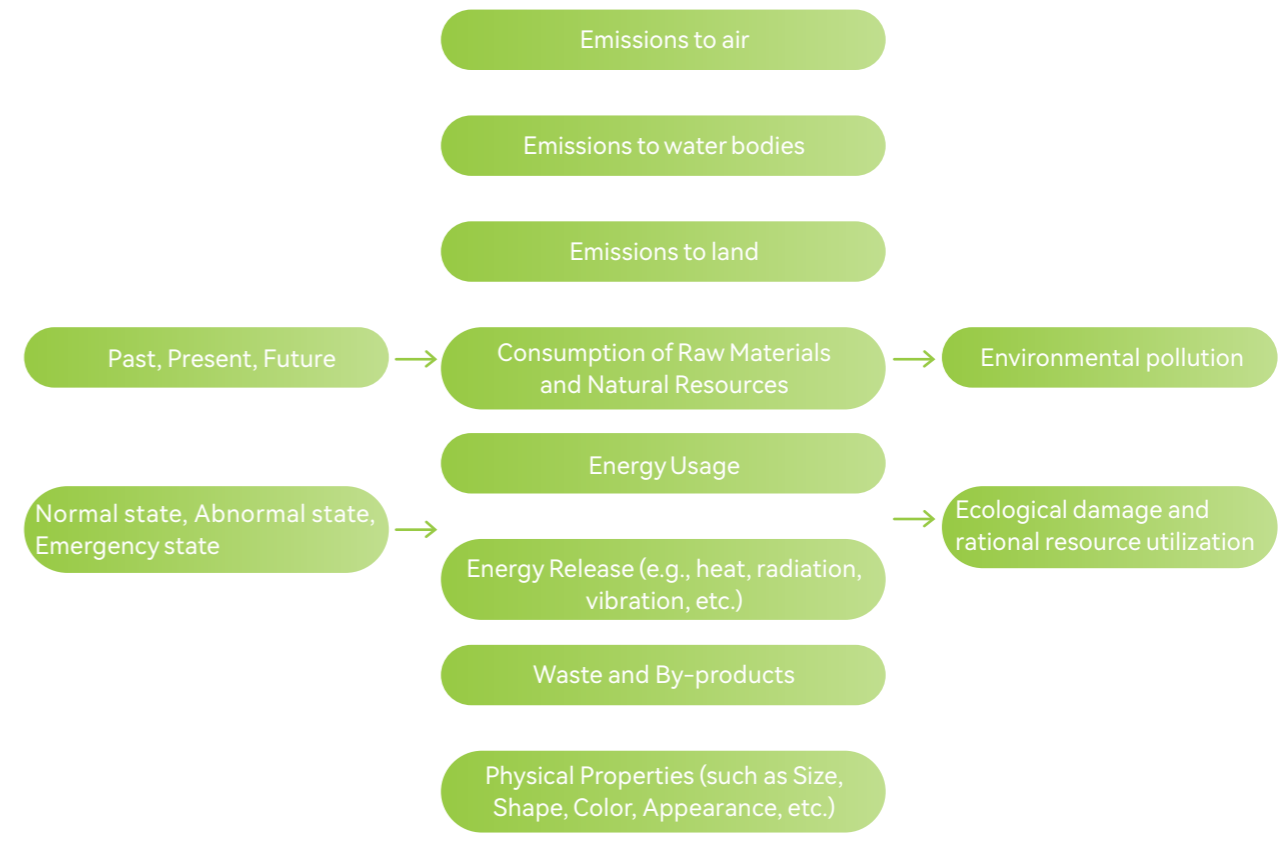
Emissions to air

Emissions to water bodies

Emissions to land

Past, Present, Future

Consumption of Raw Materials and Natural Resources

Environmental pollution

Energy Usage

Normal state, Abnormal state, Emergency state

Ecological damage and rational resource utilization

Energy Release (e.g., heat, radiation, vibration, etc.)

Waste and By-products

Physical Properties (such as Size, Shape, Color, Appearance, etc.)